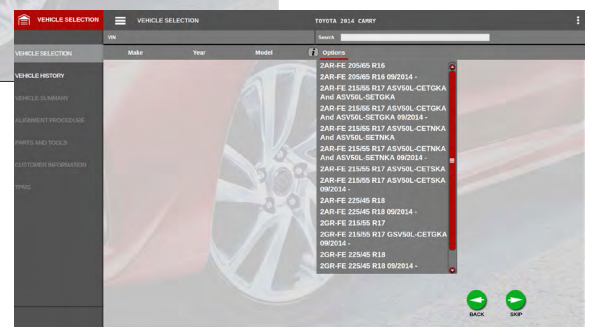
VEHICLE SELECTION

VEHICLE SELECTION

TOYOTA 2014 CAMRY

VIN

Search

VEHICLE SELECTION

VEHICLE HISTORY

VEHICLE SUMMARY

ALIGNMENT PROCEDURE

PARTS AND TOOLS

CUSTOMER INFORMATION

TPMS

Make

Year

Model

Options

2AR-FE 205/65 R16

2AR-FE 205/65 R16 09/2014 -

2AR-FE 215/55 R17 ASV50L-CETGKA And ASV50L-SETGKA

2AR-FE 215/55 R17 ASV50L-CETGKA And ASV50L-SETGKA 09/2014 -

2AR-FE 215/55 R17 ASV50L-CETNKA And ASV50L-SETNKA

2AR-FE 215/55 R17 ASV50L-CETNKA And ASV50L-SETNKA 09/2014 -

2AR-FE 215/55 R17 ASV50L-CETSKA

2AR-FE 215/55 R17 ASV50L-CETSKA 09/2014 -

2AR-FE 225/45 R18

2AR-FE 225/45 R18 09/2014 -

2GR-FE 215/55 R17

2GR-FE 215/55 R17 GSV50L-CETGKA 09/2014 -

2GR-FE 225/45 R18

2GR-FE 225/45 R18 09/2014 -

BACK

SKIP